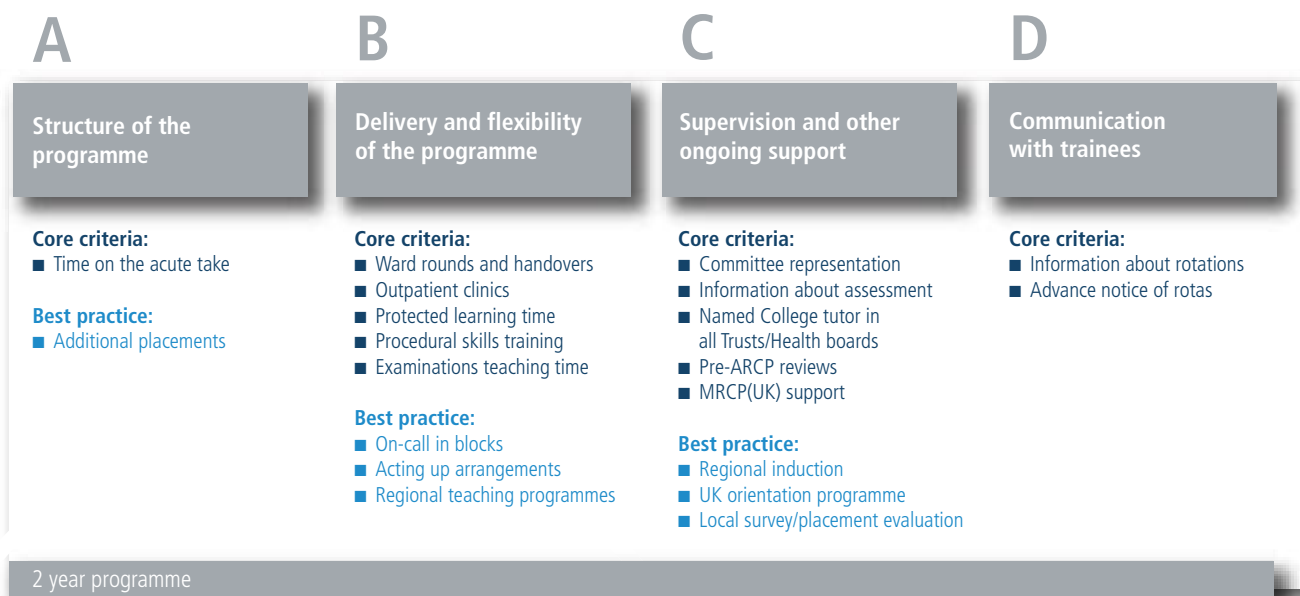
A

Structure of the programme

Core criteria:
■ Time on the acute take

Best practice:
■ Additional placements

B

Delivery and flexibility of the programme

Core criteria:
■ Ward rounds and handovers
■ Outpatient clinics
■ Protected learning time
■ Procedural skills training
■ Examinations teaching time

Best practice:
■ On-call in blocks
■ Acting up arrangements
■ Regional teaching programmes

C

Supervision and other ongoing support

Core criteria:
■ Committee representation
■ Information about assessment
■ Named College tutor in all Trusts/Health boards
■ Pre-ARCP reviews
■ MRCP(UK) support

Best practice:
■ Regional induction
■ UK orientation programme
■ Local survey/placement evaluation

D

Communication with trainees

Core criteria:
■ Information about rotations
■ Advance notice of rotas

2 year programme